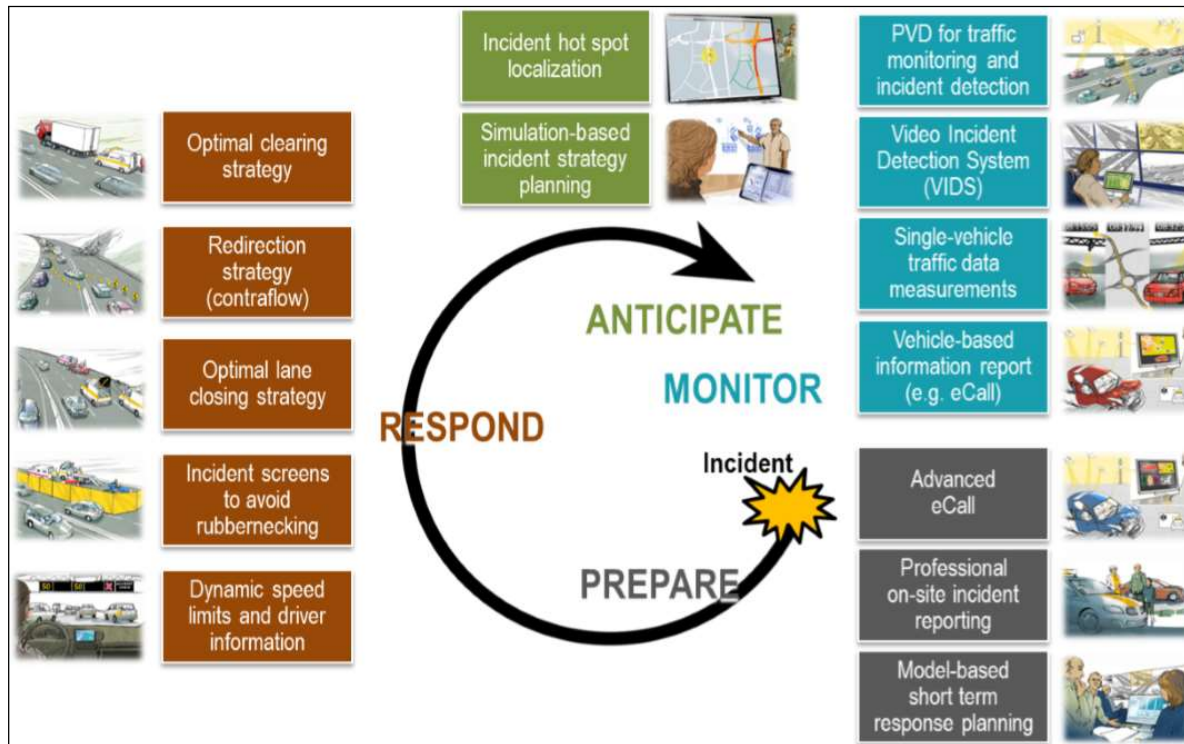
Incident hot spot localization

Simulation-based incident strategy planning

PVD for traffic monitoring and incident detection

Video Incident Detection System (VIDS)

Single-vehicle traffic data measurements

Vehicle-based information report (e.g. eCall)

Optimal clearing strategy

Redirection strategy (contraflow)

Optimal lane closing strategy

Incident screens to avoid rubbernecking

Dynamic speed limits and driver information

ANTICIPATE

MONITOR

RESPOND

Incident

PREPARE

Advanced eCall

Professional on-site incident reporting

Model-based short term response planning